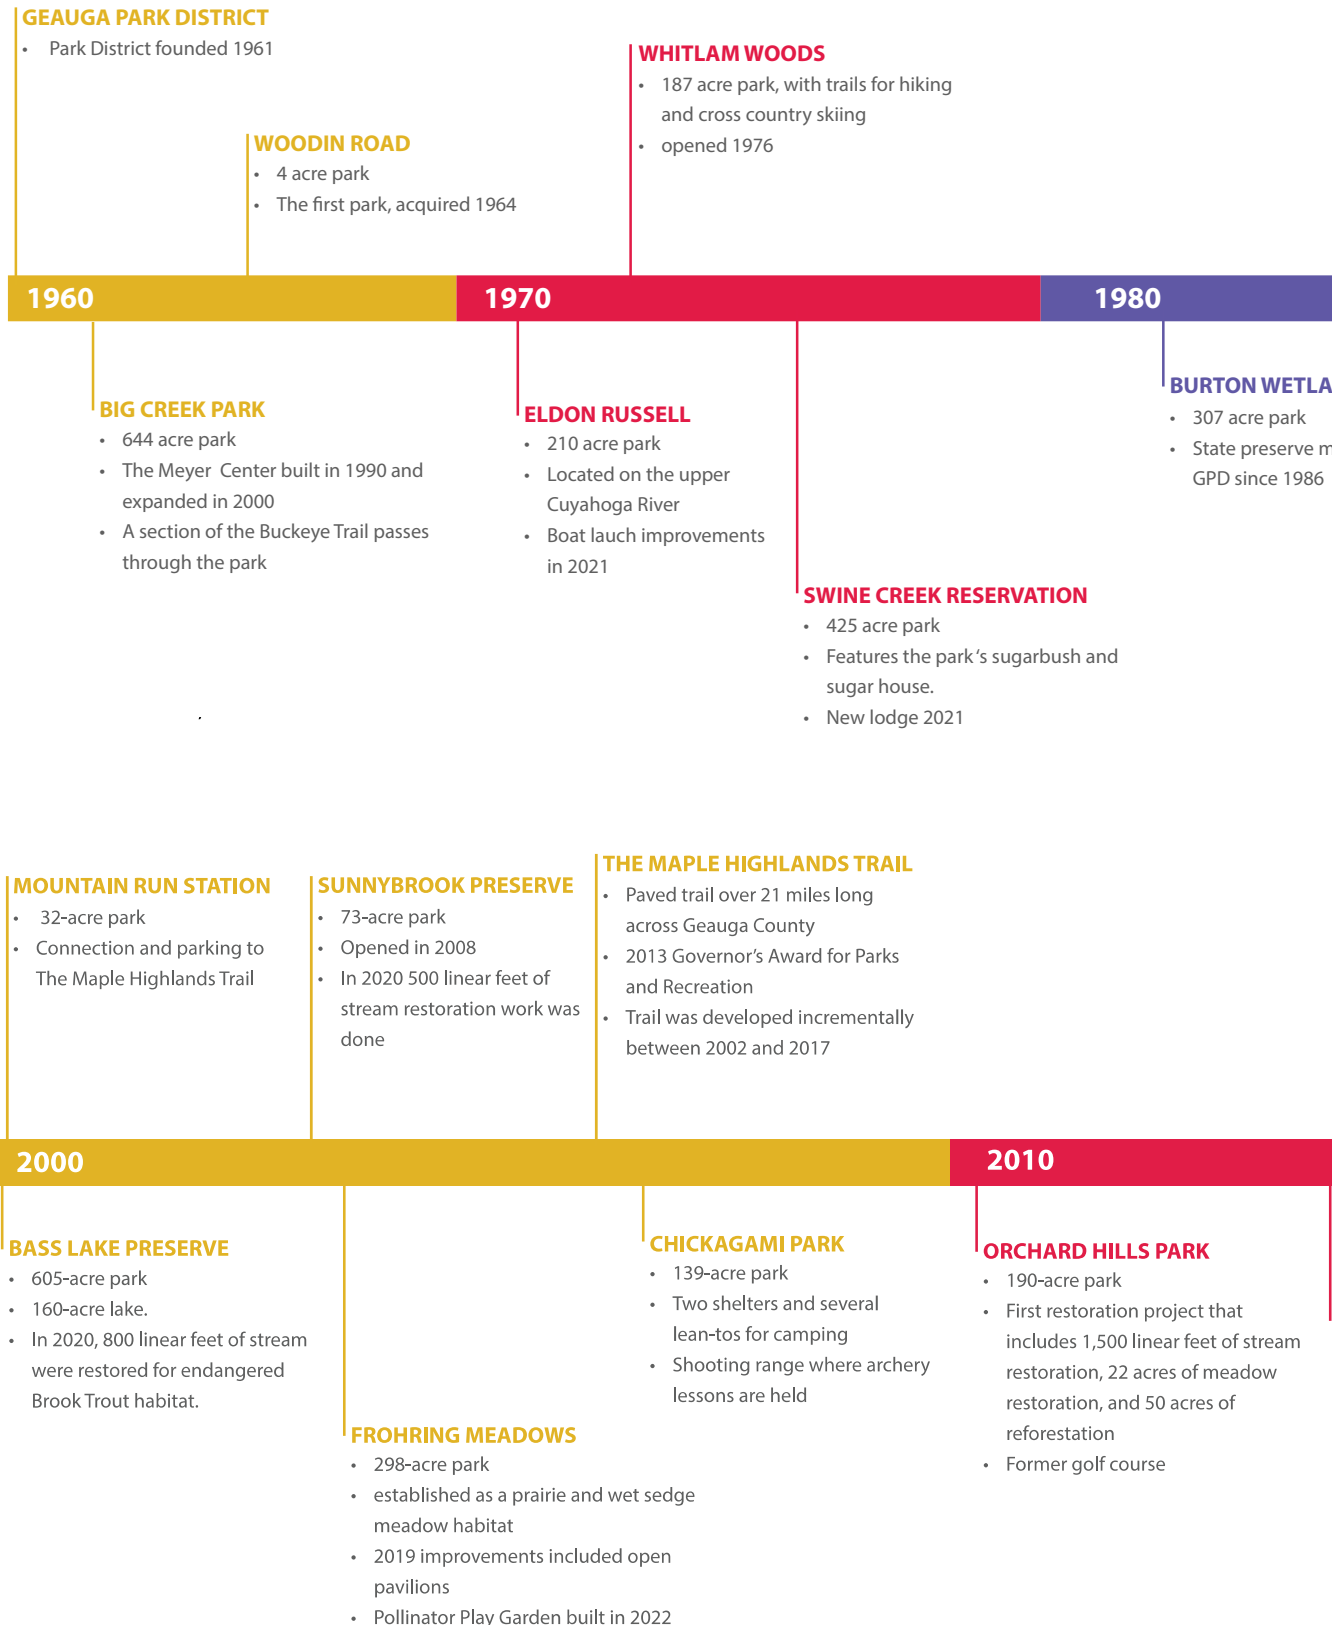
GEAUGA PARK DISTRICT
- Park District founded 1961

WOODIN ROAD
- 4 acre park
- The first park, acquired 1964

WHITLAM WOODS
- 187 acre park, with trails for hiking and cross country skiing
- opened 1976

1960

1970

1980

BIG CREEK PARK
- 644 acre park
- The Meyer Center built in 1990 and expanded in 2000
- A section of the Buckeye Trail passes through the park

ELDON RUSSELL
- 210 acre park
- Located on the upper Cuyahoga River
- Boat lauch improvements in 2021

BURTON WETLA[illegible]
- 307 acre park
- State preserve m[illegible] GPD since 1986

SWINE CREEK RESERVATION
- 425 acre park
- Features the park's sugarbush and sugar house.
- New lodge 2021

MOUNTAIN RUN STATION
- 32-acre park
- Connection and parking to The Maple Highlands Trail

SUNNYBROOK PRESERVE
- 73-acre park
- Opened in 2008
- In 2020 500 linear feet of stream restoration work was done

THE MAPLE HIGHLANDS TRAIL
- Paved trail over 21 miles long across Geauga County
- 2013 Governor's Award for Parks and Recreation
- Trail was developed incrementally between 2002 and 2017

2000

2010

BASS LAKE PRESERVE
- 605-acre park
- 160-acre lake.
- In 2020, 800 linear feet of stream were restored for endangered Brook Trout habitat.

CHICKAGAMI PARK
- 139-acre park
- Two shelters and several lean-tos for camping
- Shooting range where archery lessons are held

ORCHARD HILLS PARK
- 190-acre park
- First restoration project that includes 1,500 linear feet of stream restoration, 22 acres of meadow restoration, and 50 acres of reforestation
- Former golf course

FROHRING MEADOWS
- 298-acre park
- established as a prairie and wet sedge meadow habitat
- 2019 improvements included open pavilions
- Pollinator Play Garden built in 2022